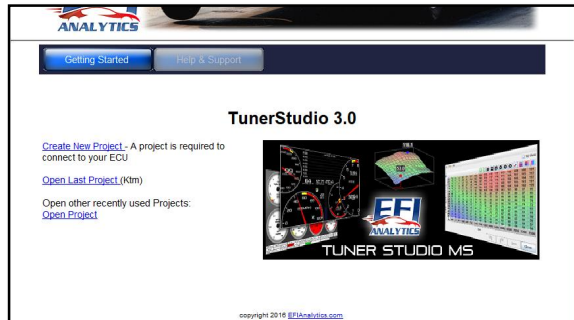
ANALYTICS

Getting Started

Help & Support

TunerStudio 3.0

Create New Project - A project is required to connect to your ECU

Open Last Project (Ktm)

Open other recently used Projects:
Open Project

EFI ANALYTICS

TUNER STUDIO MS

copyright 2016 EFIAnalytics.com